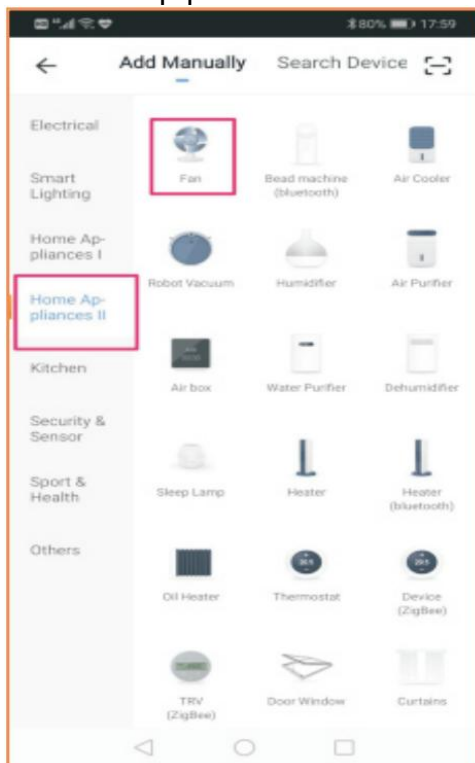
80% 17:59

Add Manually Search Device

Electrical

Smart Lighting

Home Appliances I

Home Appliances II

Kitchen

Security & Sensor

Sport & Health

Others

Fan

Bead machine (bluetooth)

Air Cooler

Robot Vacuum

Humidifier

Air Purifier

Air box

Water Purifier

Dehumidifier

Sleep Lamp

Heater

Heater (bluetooth)

Oil Heater

Thermostat

Device (ZigBee)

TRV (ZigBee)

Door Window

Curtains